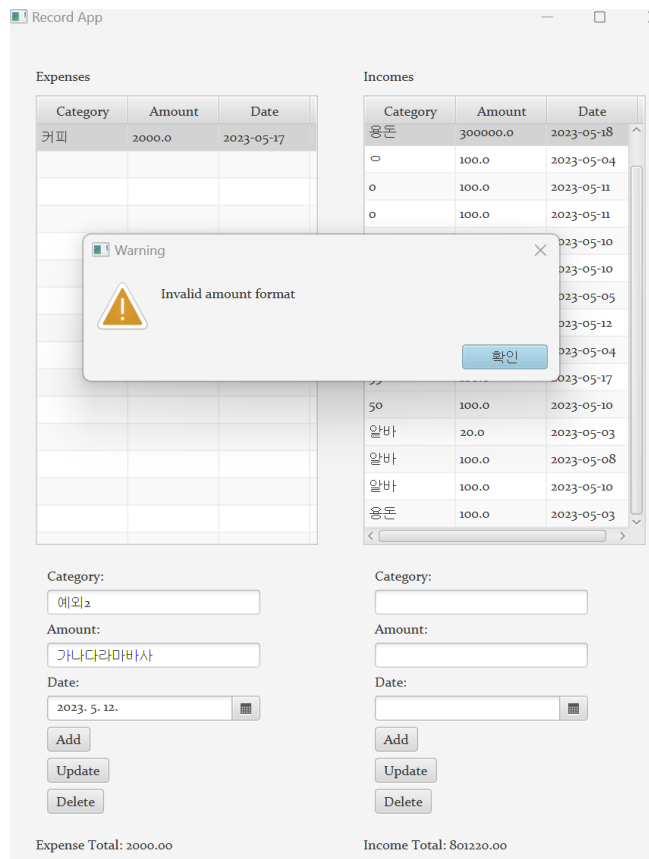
Record App

Expenses

| Category | Amount | Date |
|---|---|---|
| 커피 | 2000.0 | 2023-05-17 |

Incomes

| Category | Amount | Date |
|---|---|---|
| 용돈 | 300000.0 | 2023-05-18 |
| ㅇ | 100.0 | 2023-05-04 |
| o | 100.0 | 2023-05-11 |
| o | 100.0 | 2023-05-11 |
| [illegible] | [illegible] | 2023-05-10 |
| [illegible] | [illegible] | 2023-05-10 |
| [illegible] | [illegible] | 2023-05-05 |
| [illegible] | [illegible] | 2023-05-12 |
| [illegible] | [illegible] | 2023-05-04 |
| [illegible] | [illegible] | 2023-05-17 |
| 50 | 100.0 | 2023-05-10 |
| 알바 | 20.0 | 2023-05-03 |
| 알바 | 100.0 | 2023-05-08 |
| 알바 | 100.0 | 2023-05-10 |
| 용돈 | 100.0 | 2023-05-03 |

Warning

Invalid amount format

확인

Category:
예외2
Amount:
가나다라마바사
Date:
2023. 5. 12.
Add
Update
Delete

Category:
Amount:
Date:
Add
Update
Delete

Expense Total: 2000.00

Income Total: 801220.00